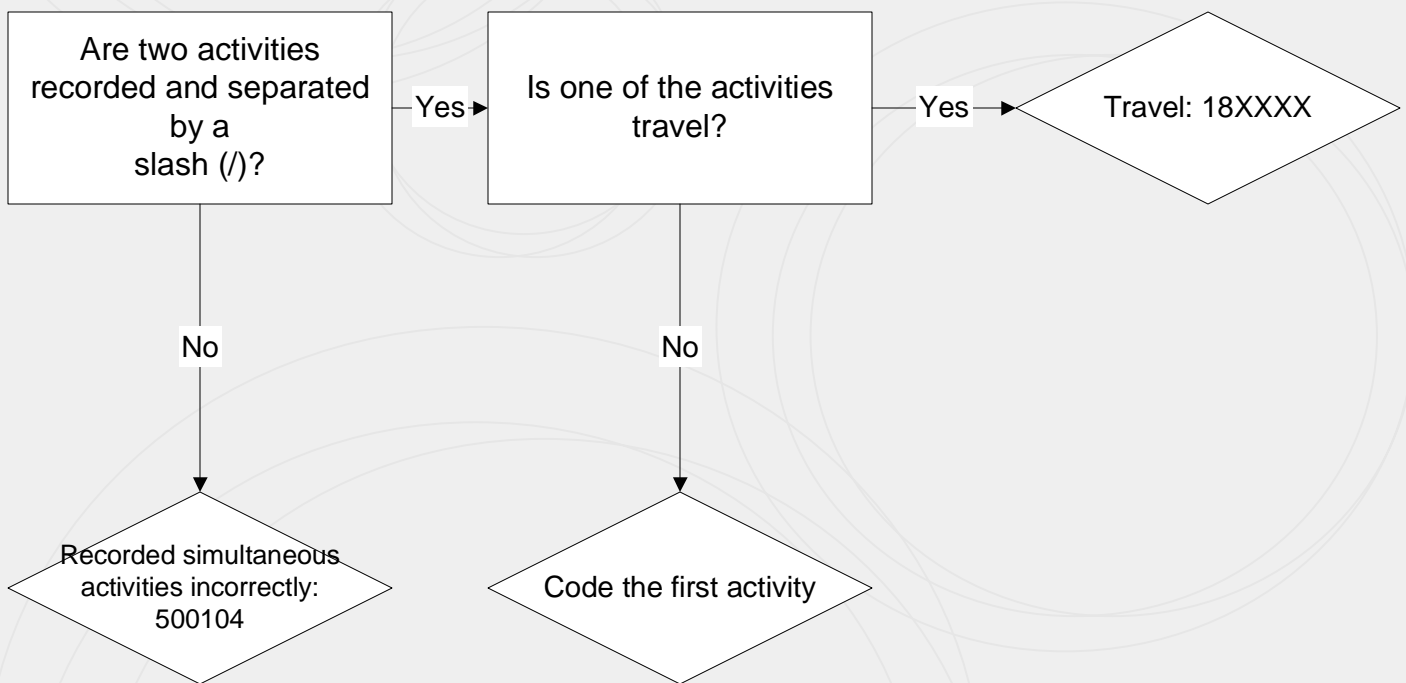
Are two activities recorded and separated by a slash (/)?

Yes

Is one of the activities travel?

Yes

Travel: 18XXXX

No

No

Recorded simultaneous activities incorrectly: 500104

Code the first activity